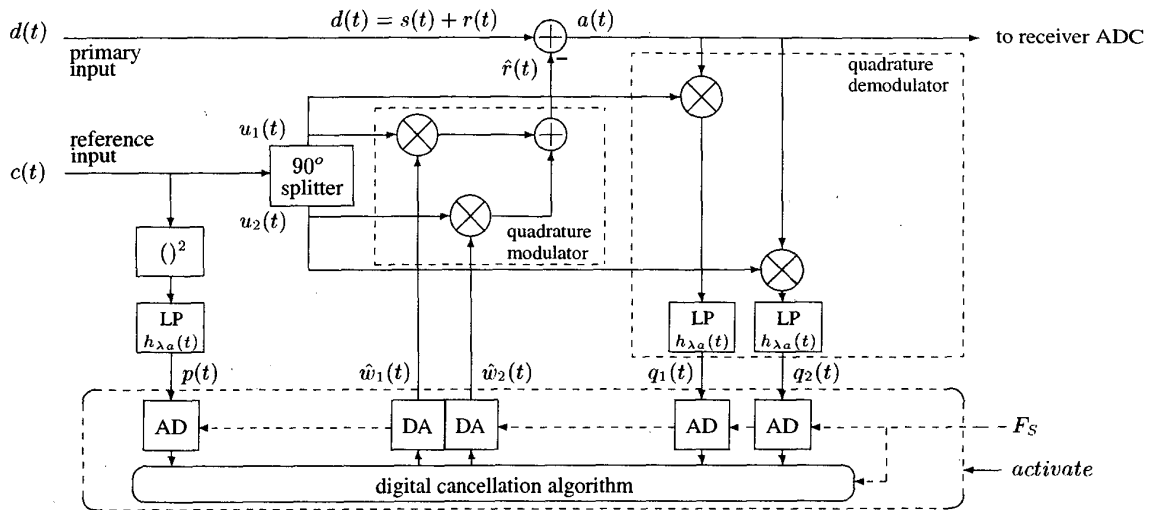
$d(t)$
$d(t) = s(t) + r(t)$
$a(t)$
to receiver ADC
primary input
$\hat{r}(t)$
$-$
quadrature demodulator
$u_1(t)$
reference input
$c(t)$
$90^o$ splitter
$u_2(t)$
quadrature modulator
$()^2$
LP $h_{\lambda_a}(t)$
LP $h_{\lambda_a}(t)$
LP $h_{\lambda_a}(t)$
$p(t)$
$\hat{w}_1(t)$
$\hat{w}_2(t)$
$q_1(t)$
$q_2(t)$
AD
DA
DA
AD
AD
$F_S$
activate
digital cancellation algorithm